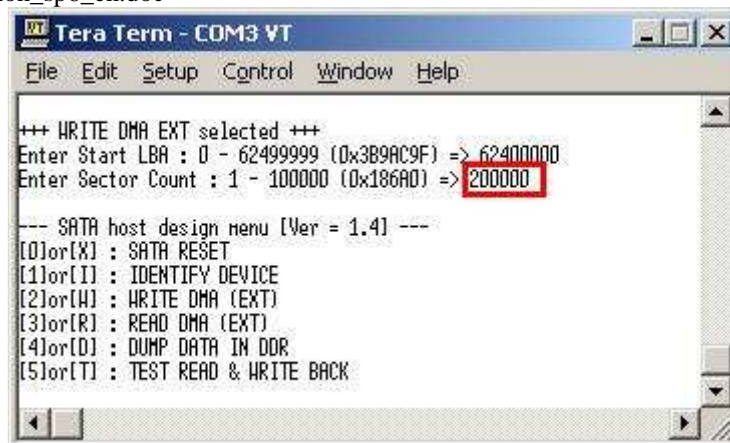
Tera Term - COM3 VT

File Edit Setup Control Window Help

+++ WRITE DMA EXT selected +++
Enter Start LBA : 0 - 62499999 (0x3B9AC9F) => 62400000
Enter Sector Count : 1 - 100000 (0x186A0) => 200000

--- SATA host design menu [Ver = 1.4] ---
[0]or[X] : SATA RESET
[1]or[I] : IDENTIFY DEVICE
[2]or[W] : WRITE DMA (EXT)
[3]or[R] : READ DMA (EXT)
[4]or[D] : DUMP DATA IN DDR
[5]or[T] : TEST READ & WRITE BACK